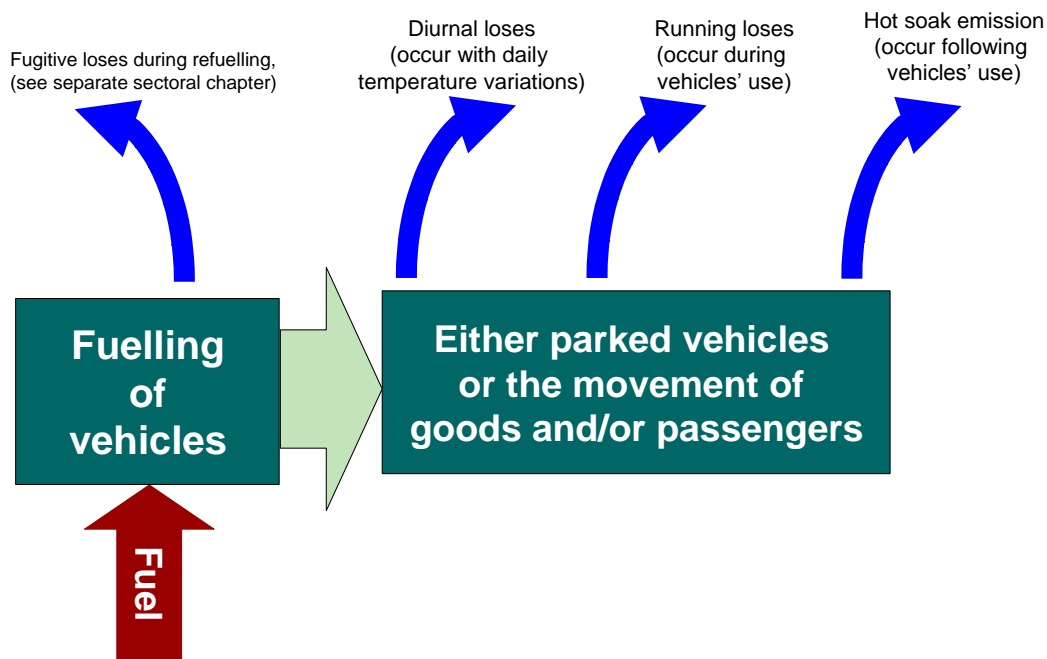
Fugitive loses during refuelling, (see separate sectoral chapter)

Diurnal loses (occur with daily temperature variations)

Running loses (occur during vehicles' use)

Hot soak emission (occur following vehicles' use)

Fuelling of vehicles

Either parked vehicles or the movement of goods and/or passengers

Fuel